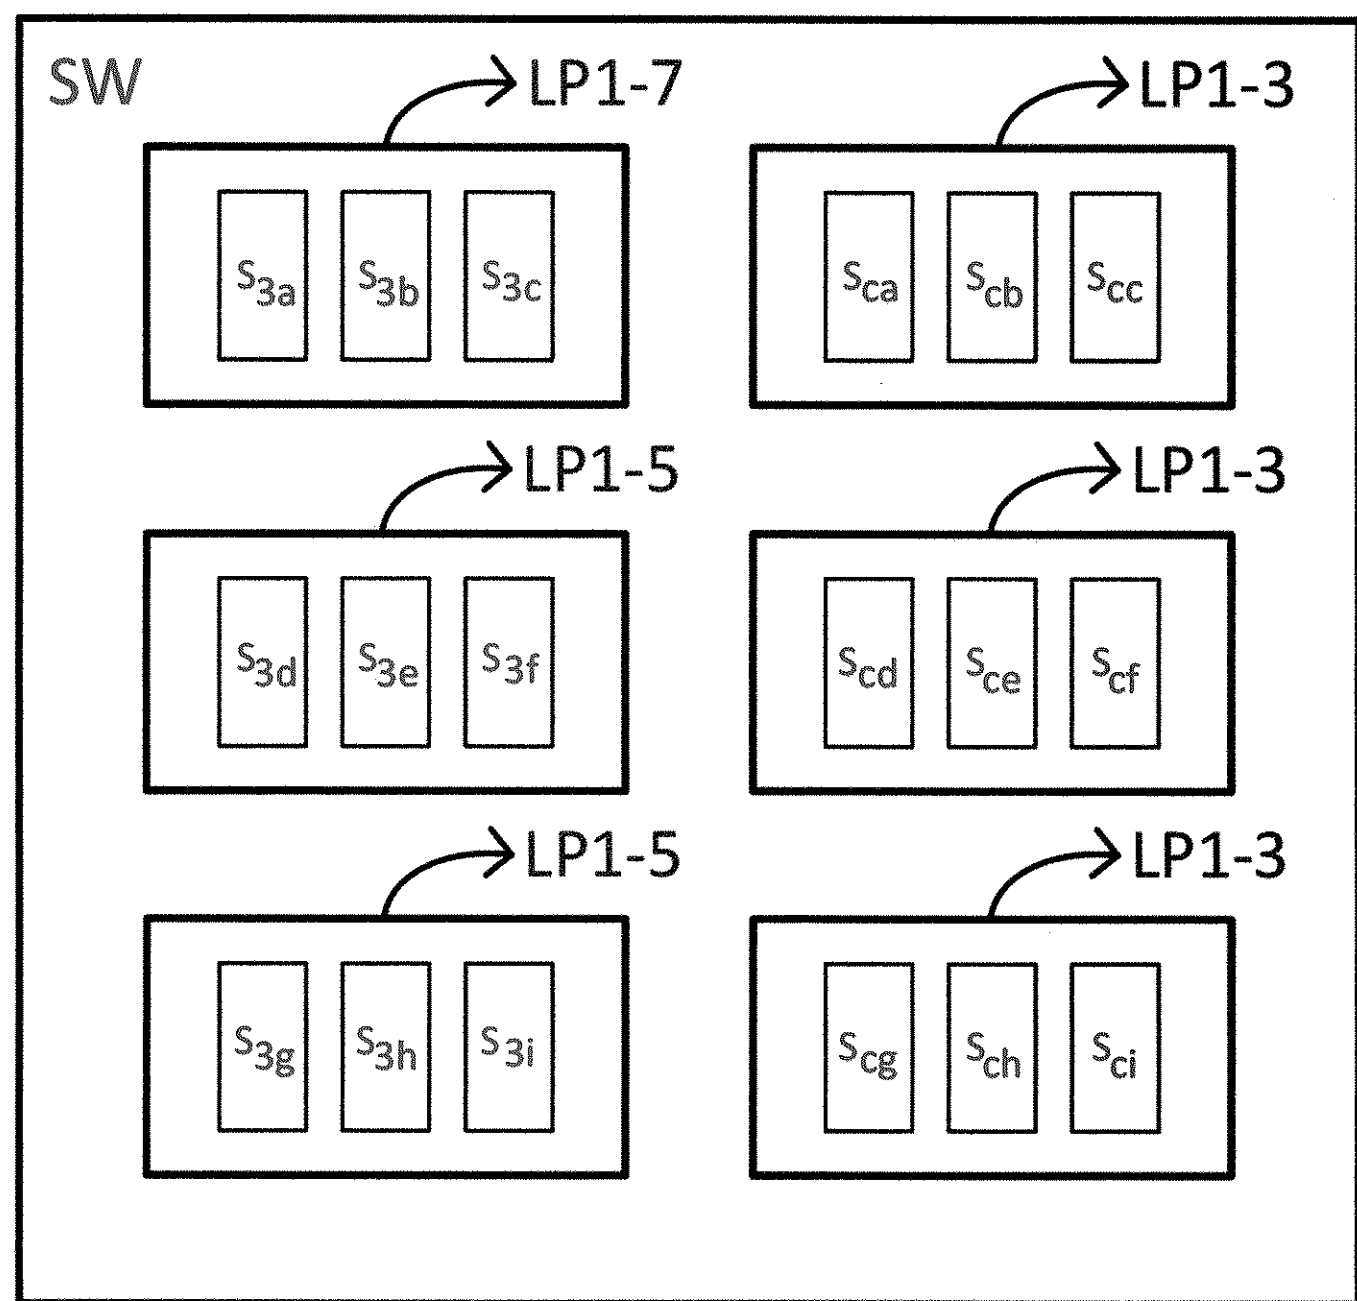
SW

LP1-7

$S_{3a}$ $S_{3b}$ $S_{3c}$

LP1-3

$S_{ca}$ $S_{cb}$ $S_{cc}$

LP1-5

$S_{3d}$ $S_{3e}$ $S_{3f}$

LP1-3

$S_{cd}$ $S_{ce}$ $S_{cf}$

LP1-5

$S_{3g}$ $S_{3h}$ $S_{3i}$

LP1-3

$S_{cg}$ $S_{ch}$ $S_{ci}$